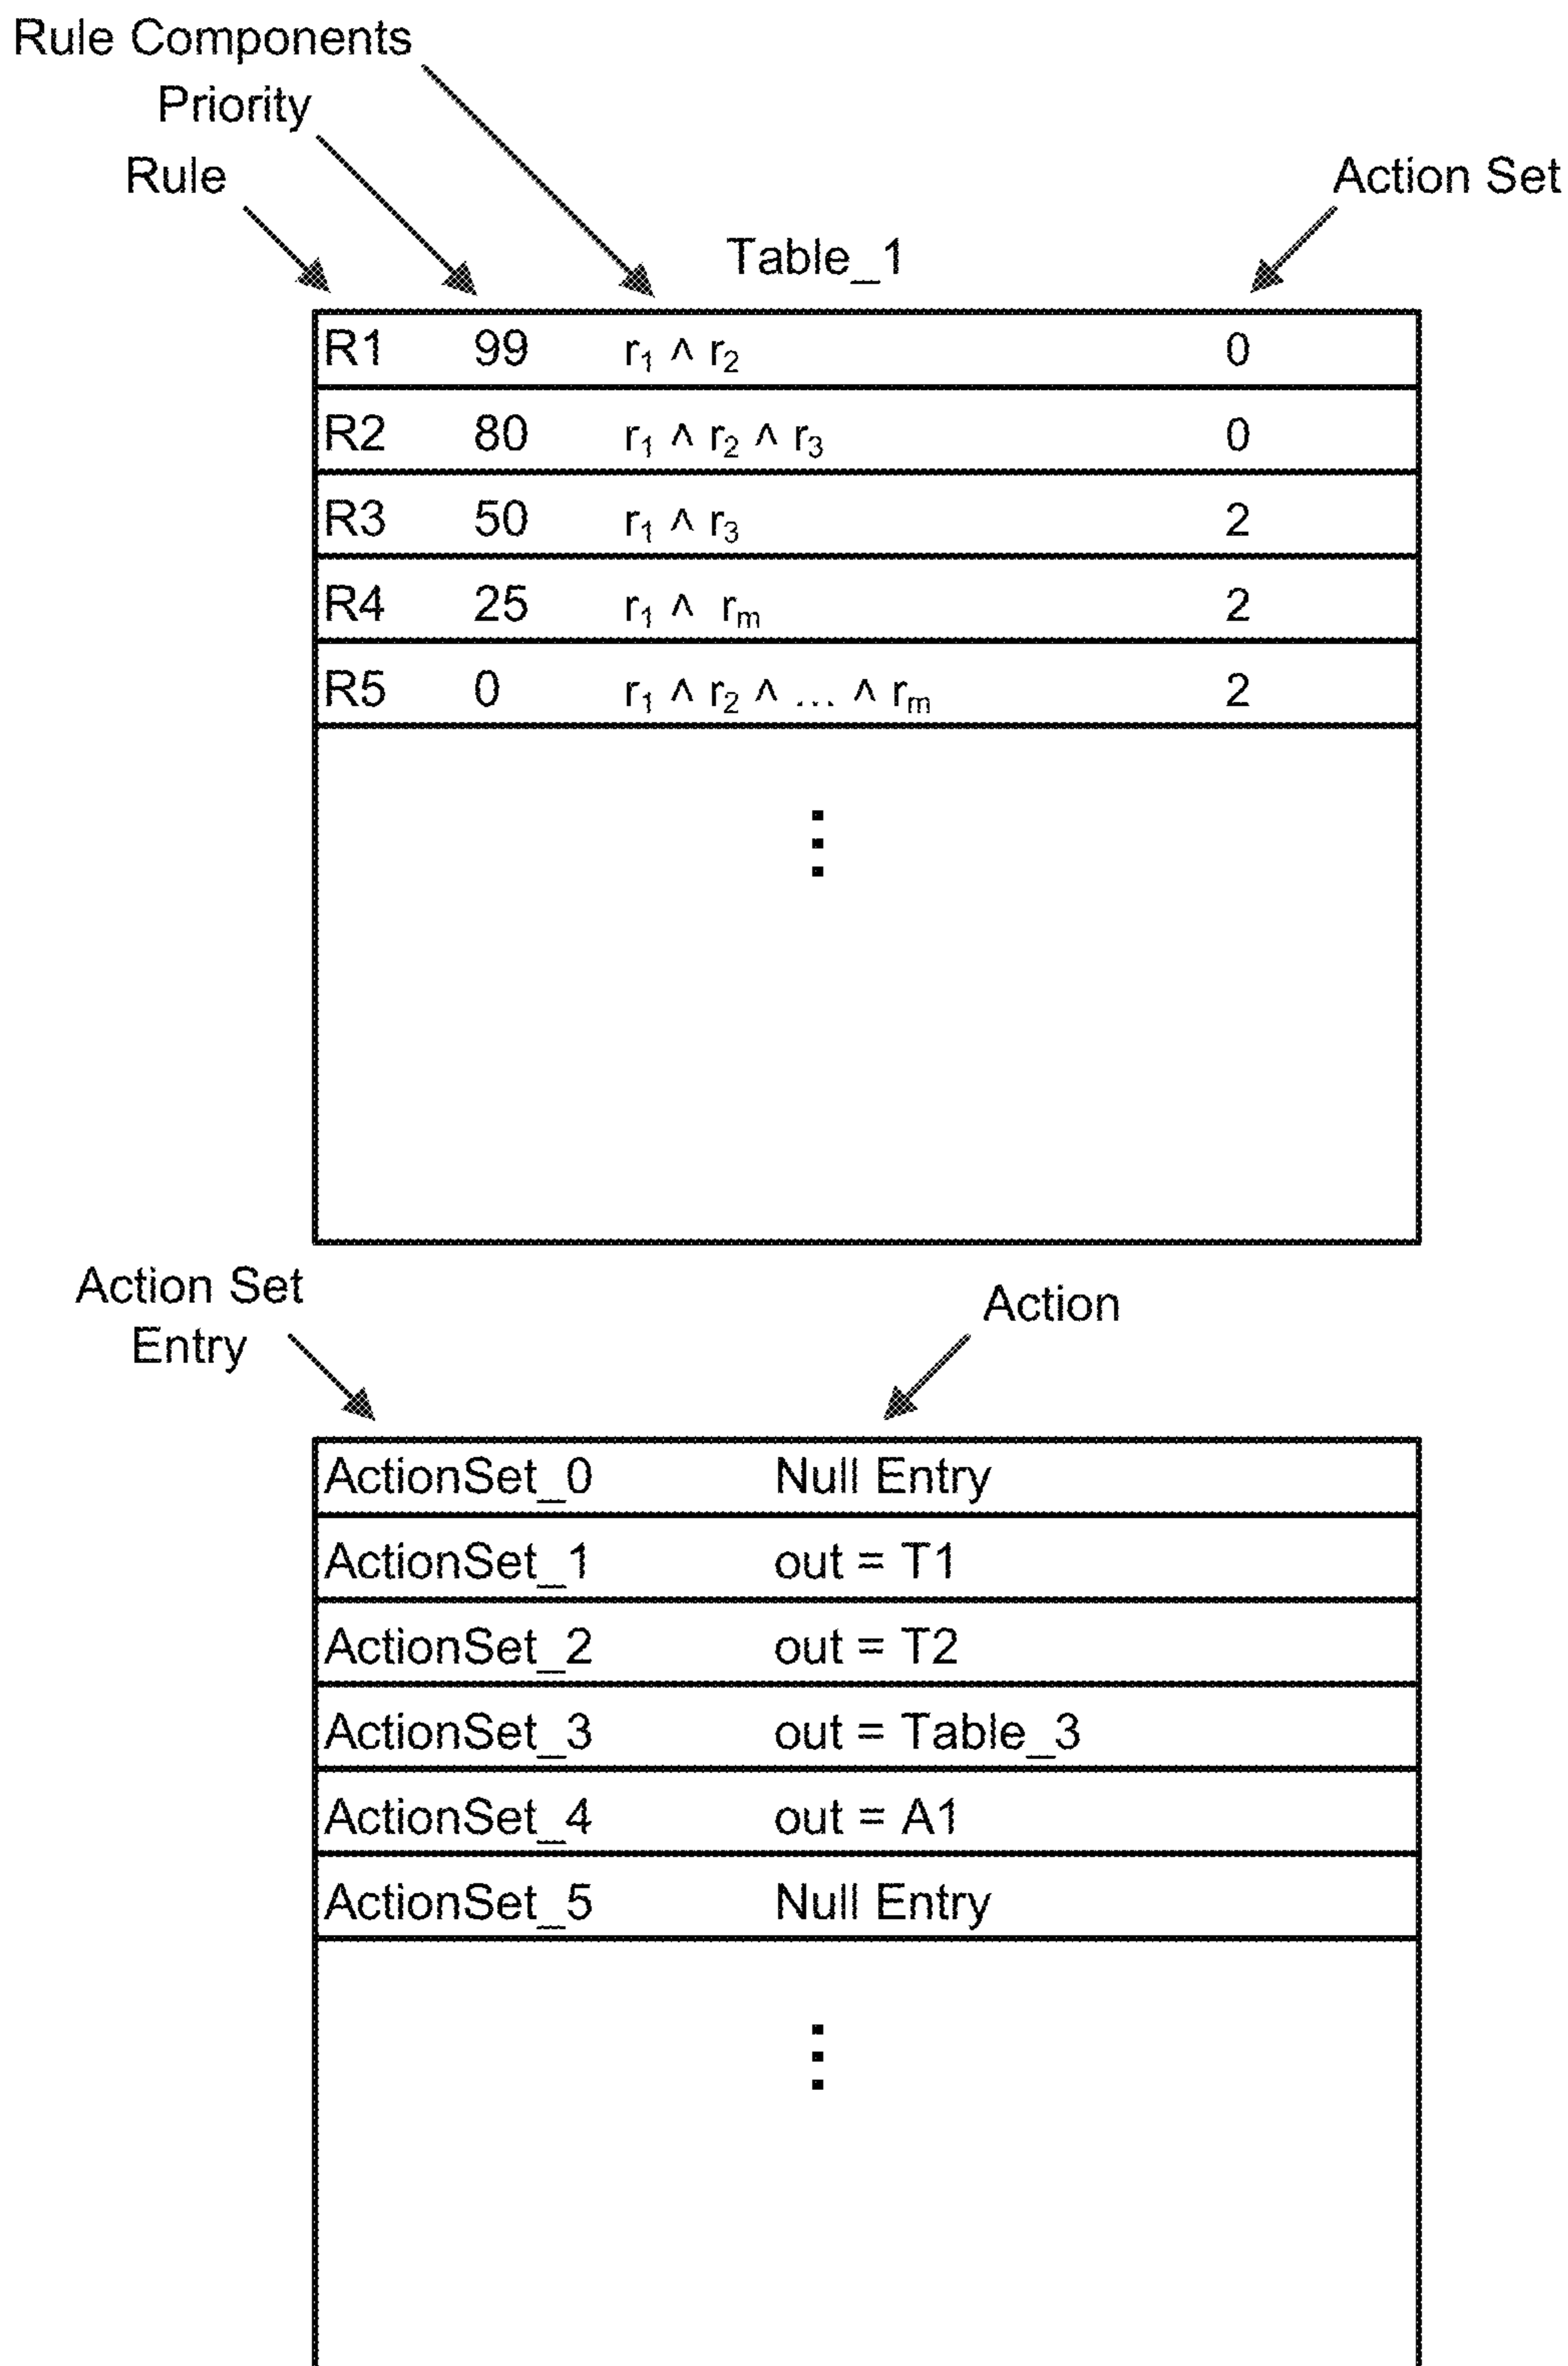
Rule Components
Priority
Rule
Action Set
Table_1

| R1 | 99 | $r_1 \wedge r_2$ | 0 |
|---|---|---|---|
| R2 | 80 | $r_1 \wedge r_2 \wedge r_3$ | 0 |
| R3 | 50 | $r_1 \wedge r_3$ | 2 |
| R4 | 25 | $r_1 \wedge r_m$ | 2 |
| R5 | 0 | $r_1 \wedge r_2 \wedge \ldots \wedge r_m$ | 2 |

⋮

Action Set Entry
Action

| ActionSet_0 | Null Entry |
|---|---|
| ActionSet_1 | out = T1 |
| ActionSet_2 | out = T2 |
| ActionSet_3 | out = Table_3 |
| ActionSet_4 | out = A1 |
| ActionSet_5 | Null Entry |

⋮